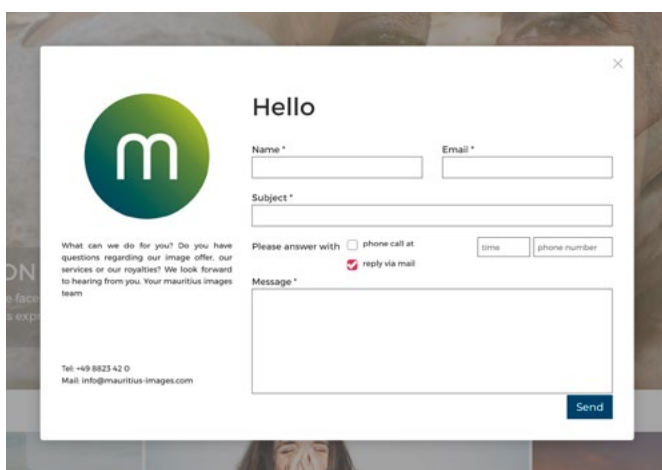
×

m

Hello

Name *

Email *

Subject *

What can we do for you? Do you have questions regarding our image offer, our services or our royalties? We look forward to hearing from you. Your mauritius images team

Please answer with

phone call at

time

phone number

reply via mail

Message *

Tel: +49 8823 42 0
Mail: info@mauritius-images.com

Send

ON
e face
s exp